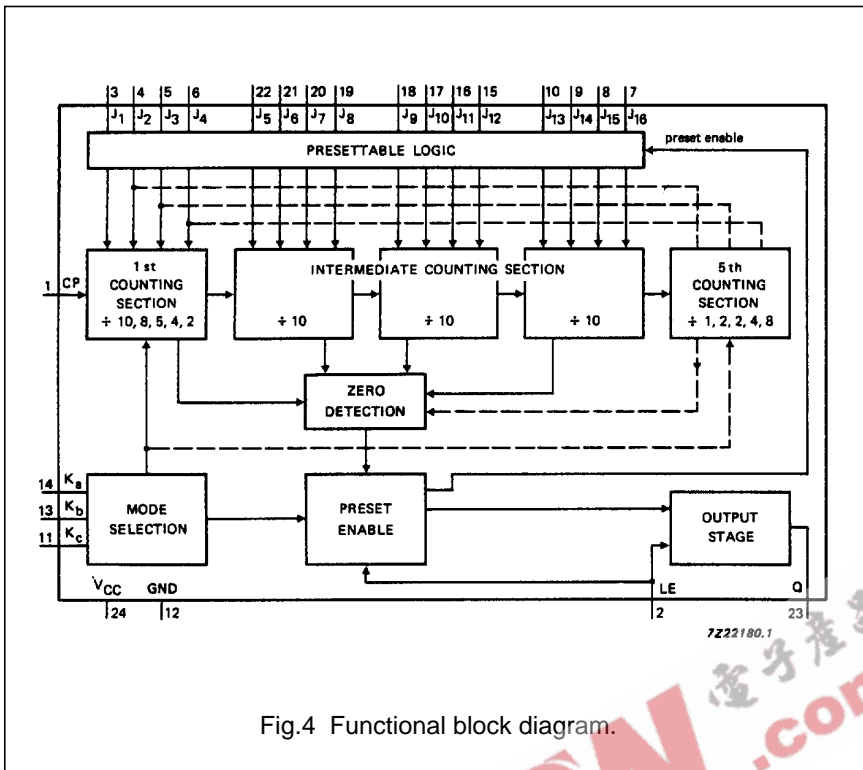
3 4 5 6 22 21 20 19 18 17 16 15 10 9 8 7

$J_1$ $J_2$ $J_3$ $J_4$ $J_5$ $J_6$ $J_7$ $J_8$ $J_9$ $J_{10}$ $J_{11}$ $J_{12}$ $J_{13}$ $J_{14}$ $J_{15}$ $J_{16}$

preset enable

PRESETTABLE LOGIC

1 CP

1 st COUNTING SECTION ÷ 10, 8, 5, 4, 2

INTERMEDIATE COUNTING SECTION

÷ 10

÷ 10

÷ 10

5 th COUNTING SECTION ÷ 1, 2, 2, 4, 8

ZERO DETECTION

14 $K_a$

13 $K_b$

11 $K_c$

MODE SELECTION

PRESET ENABLE

OUTPUT STAGE

$V_{CC}$ GND

24 12

LE

2

Q

23

7Z22180.1

Fig.4 Functional block diagram.

电子产品

.com